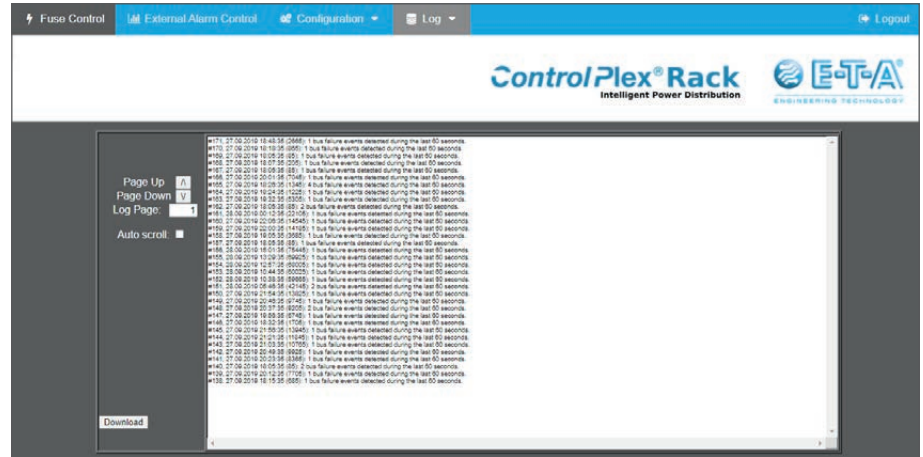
Fuse Control External Alarm Control Configuration Log Logout

ControlPlex® Rack
Intelligent Power Distribution

E-T-A
ENGINEERING TECHNOLOGY

Page Up Λ
Page Down V
Log Page: 1

Auto scroll:

Download

#171, 27.09.2019 18:48:35 (2665): 1 bus failure events detected during the last 60 seconds.
#170, 27.09.2019 18:18:35 (9665): 1 bus failure events detected during the last 60 seconds.
#169, 27.09.2019 18:05:35 (65): 1 bus failure events detected during the last 60 seconds.
#168, 27.09.2019 18:07:35 (205): 1 bus failure events detected during the last 60 seconds.
#167, 27.09.2019 18:05:35 (65): 1 bus failure events detected during the last 60 seconds.
#166, 27.09.2019 20:01:35 (7345): 1 bus failure events detected during the last 60 seconds.
#165, 27.09.2019 19:26:35 (1345): 4 bus failure events detected during the last 60 seconds.
#164, 27.09.2019 19:24:35 (1225): 1 bus failure events detected during the last 60 seconds.
#163, 27.09.2019 18:32:35 (5305): 1 bus failure events detected during the last 60 seconds.
#162, 27.09.2019 18:05:35 (65): 2 bus failure events detected during the last 60 seconds.
#161, 28.09.2019 00:12:35 (22105): 1 bus failure events detected during the last 60 seconds.
#160, 27.09.2019 22:09:35 (14545): 1 bus failure events detected during the last 60 seconds.
#159, 27.09.2019 22:00:35 (14185): 1 bus failure events detected during the last 60 seconds.
#158, 27.09.2019 19:05:35 (3685): 1 bus failure events detected during the last 60 seconds.
#157, 27.09.2019 18:05:35 (65): 1 bus failure events detected during the last 60 seconds.
#156, 28.09.2019 18:01:35 (76445): 1 bus failure events detected during the last 60 seconds.
#155, 28.09.2019 13:29:35 (59925): 1 bus failure events detected during the last 60 seconds.
#154, 28.09.2019 12:57:35 (58005): 1 bus failure events detected during the last 60 seconds.
#153, 28.09.2019 10:44:35 (50025): 1 bus failure events detected during the last 60 seconds.
#152, 28.09.2019 10:38:35 (59665): 1 bus failure events detected during the last 60 seconds.
#151, 28.09.2019 05:46:35 (42145): 2 bus failure events detected during the last 60 seconds.
#150, 27.09.2019 21:54:35 (13825): 1 bus failure events detected during the last 60 seconds.
#149, 27.09.2019 20:46:35 (9745): 1 bus failure events detected during the last 60 seconds.
#148, 27.09.2019 20:37:35 (9205): 2 bus failure events detected during the last 60 seconds.
#147, 27.09.2019 19:55:35 (6745): 1 bus failure events detected during the last 60 seconds.
#146, 27.09.2019 18:32:35 (1705): 1 bus failure events detected during the last 60 seconds.
#145, 27.09.2019 21:59:35 (13945): 1 bus failure events detected during the last 60 seconds.
#144, 27.09.2019 21:21:35 (11545): 1 bus failure events detected during the last 60 seconds.
#143, 27.09.2019 21:03:35 (10765): 1 bus failure events detected during the last 60 seconds.
#142, 27.09.2019 20:49:35 (9925): 1 bus failure events detected during the last 60 seconds.
#141, 27.09.2019 20:23:35 (8365): 1 bus failure events detected during the last 60 seconds.
#140, 27.09.2019 18:05:35 (65): 2 bus failure events detected during the last 60 seconds.
#139, 27.09.2019 20:12:35 (7705): 1 bus failure events detected during the last 60 seconds.
#138, 27.09.2019 18:15:35 (665): 1 bus failure events detected during the last 60 seconds.